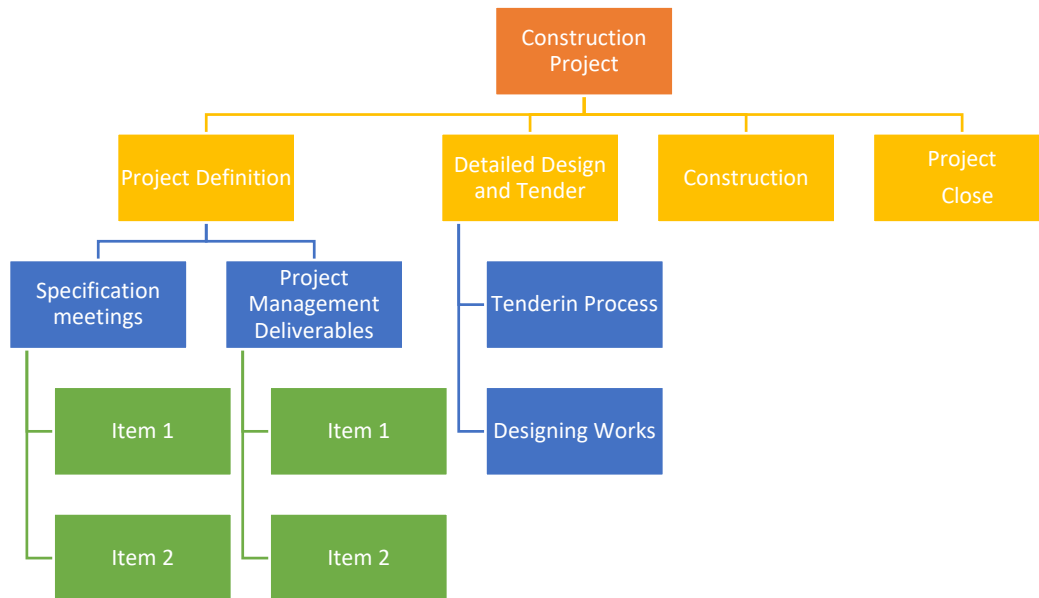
Construction Project

Project Definition

Detailed Design and Tender

Construction

Project Close

Specification meetings

Project Management Deliverables

Tenderin Process

Designing Works

Item 1

Item 2

Item 1

Item 2